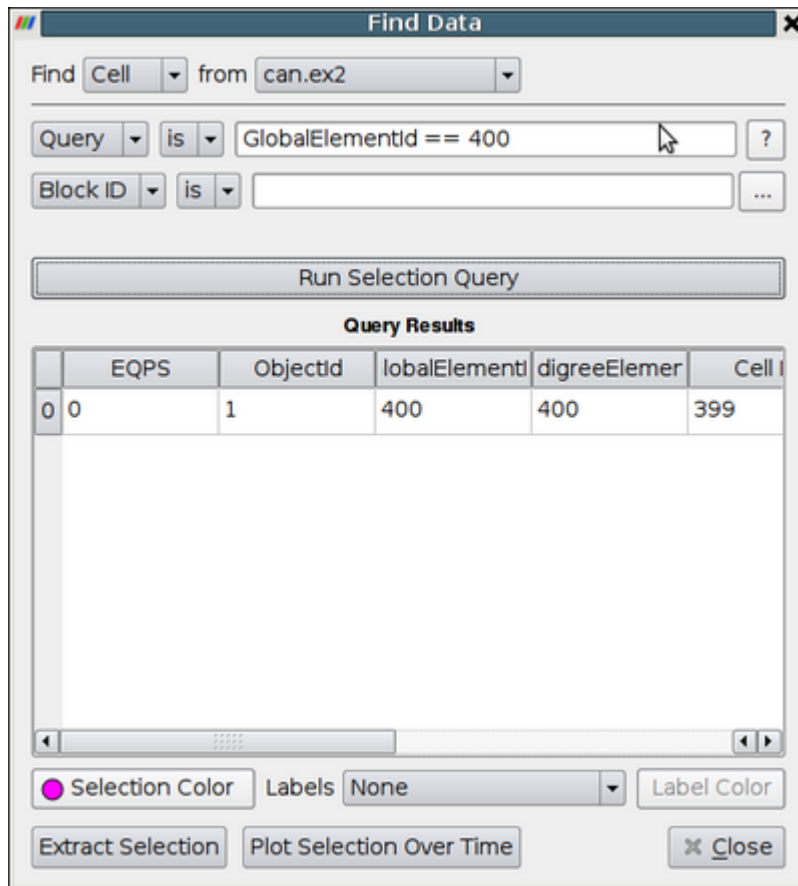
Find Data

Find Cell from can.ex2

Query is GlobalElementId == 400 ?

Block ID is ...

Run Selection Query

Query Results

| | EQPS | ObjectId | lobalElementI | digreeElemer | Cell I |
|---|---|---|---|---|---|
| 0 | 0 | 1 | 400 | 400 | 399 |

Selection Color Labels None Label Color

Extract Selection Plot Selection Over Time Close